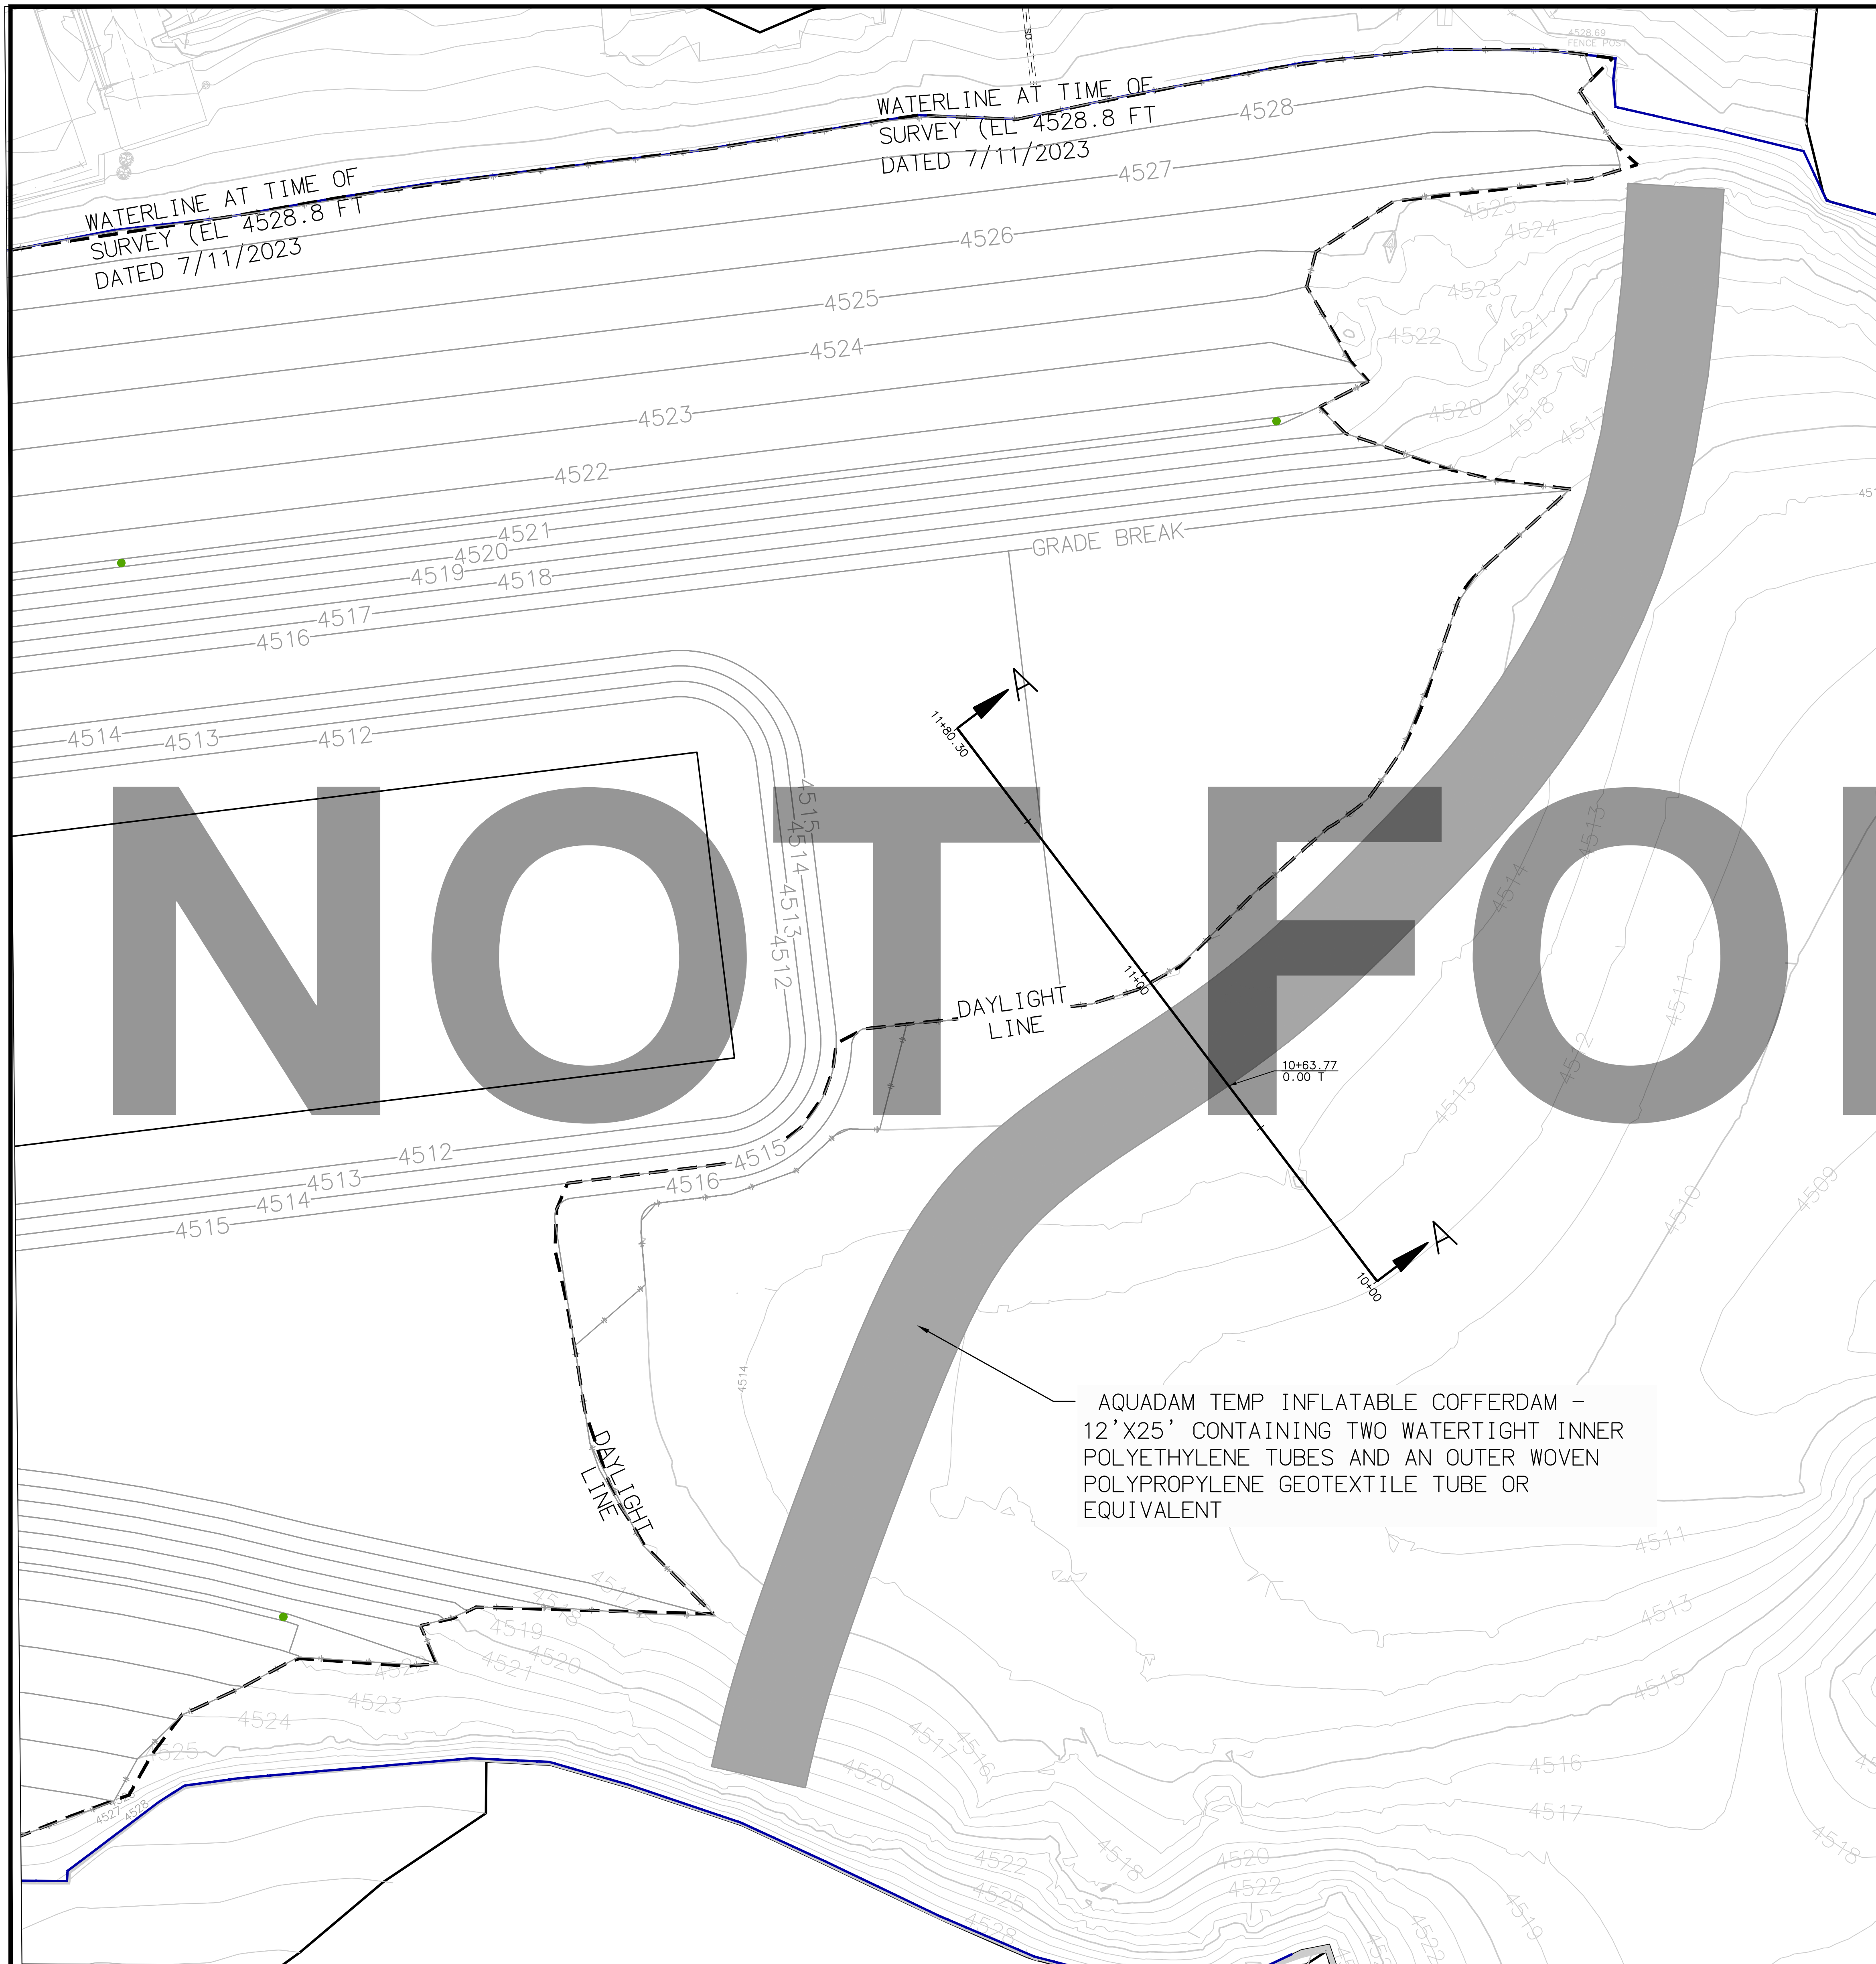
WATERLINE AT TIME OF SURVEY (EL 4528.8 FT DATED 7/11/2023

WATERLINE AT TIME OF SURVEY (EL 4528.8 FT DATED 7/11/2023

4528.69 FENCE POST

4528
4527
4526
4525
4524
4523
4522
4521
4520
4519
4518
4517
4516
4514
4513
4512

4525
4524
4523
4522
4521
4520
4519
4518
4517

GRADE BREAK

A

11+80.30

4515
4514
4513
4512

NOT FO

DAYLIGHT LINE

11+00

10+63.77
0.00 T

4512
4513
4514
4515
4515
4516

10+00

A

4514
4513
4512
4511
4510
4509

AQUADAM TEMP INFLATABLE COFFERDAM – 12'X25' CONTAINING TWO WATERTIGHT INNER POLYETHYLENE TUBES AND AN OUTER WOVEN POLYPROPYLENE GEOTEXTILE TUBE OR EQUIVALENT

DAYLIGHT LINE

4514

4511
4513
4515
4516
4517
4518

4517
4518
4519
4520
4521
4522
4523
4524
4525
4527
4528

4520
4517
4516
4518
4522
4525
4520
4522
4519